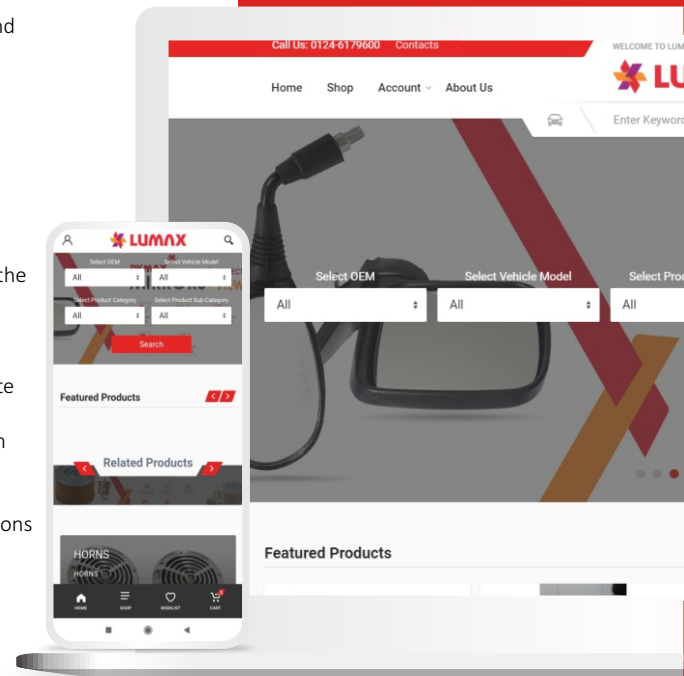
nd

the

te

n

ons

Call Us: 0124-6179600 Contacts

WELCOME TO LUM

LU

Home Shop Account About Us

Enter Keyword

Select OEM
All

Select Vehicle Model
All

Select Prod
All

Featured Products

LUMAX

Select OEM
All

Select Vehicle Model
All

Select Product Category
All

Select Product Sub-Category
All

Search

Featured Products

Related Products

HORNS
HORNS

HOME SHOP WISHLIST CART